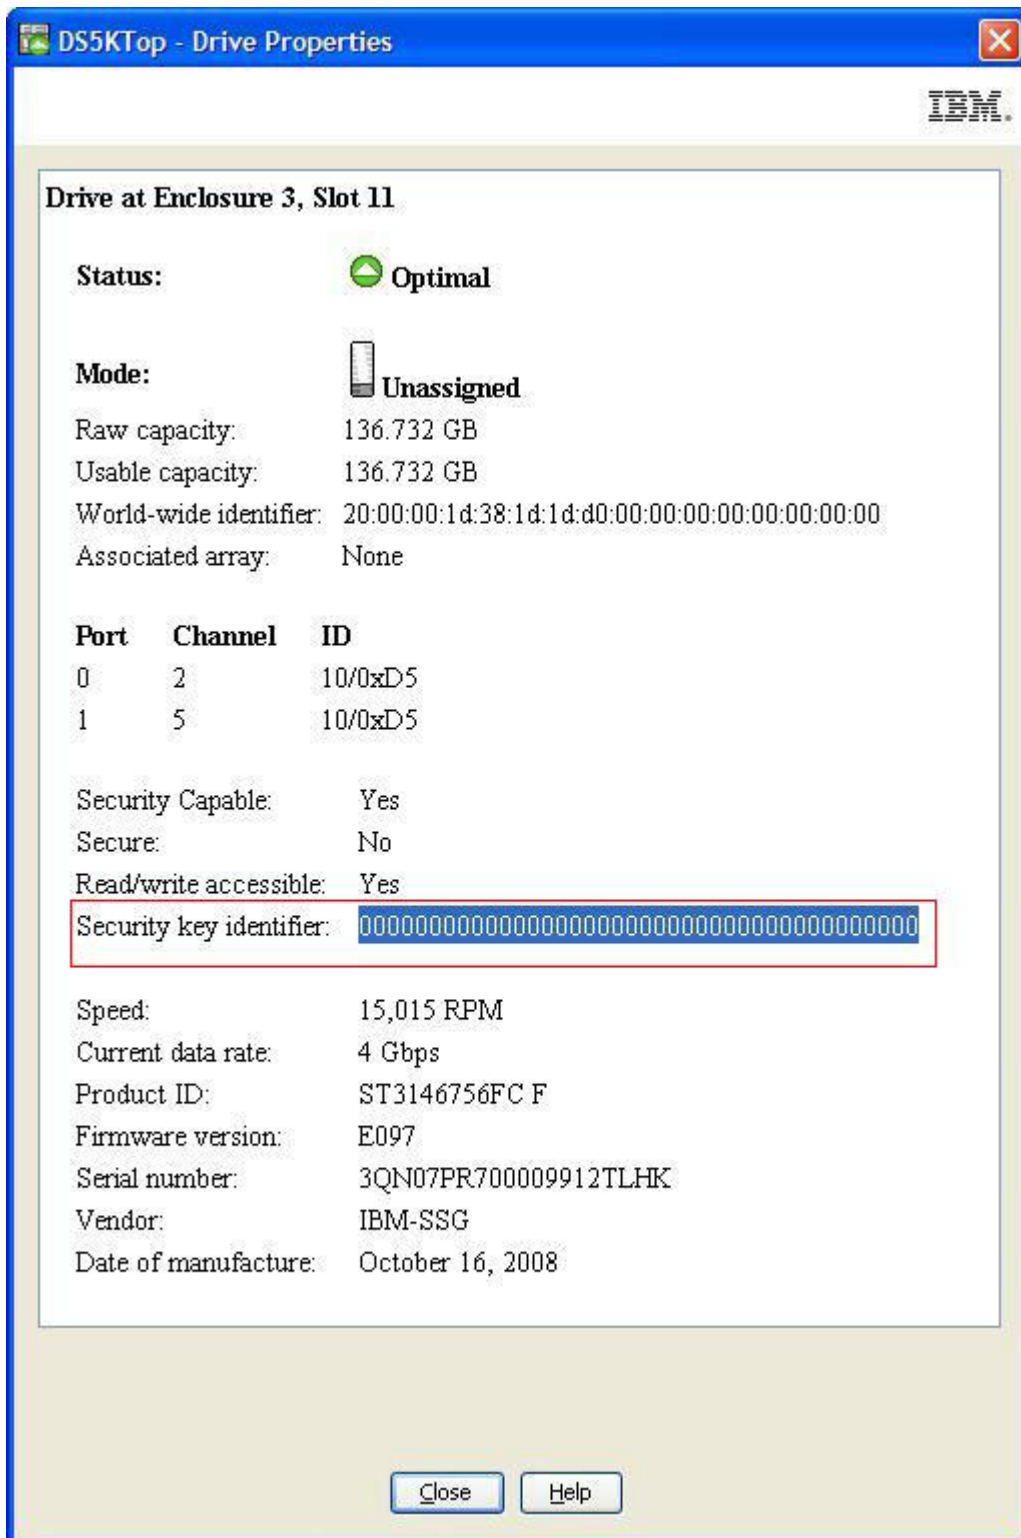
DS5KTop - Drive Properties

IBM.

Drive at Enclosure 3, Slot 11

Status: Optimal

Mode: Unassigned

Raw capacity: 136.732 GB

Usable capacity: 136.732 GB

World-wide identifier: 20:00:00:1d:38:1d:1d:d0:00:00:00:00:00:00:00:00

Associated array: None

| Port | Channel | ID |
|---|---|---|
| 0 | 2 | 10/0xD5 |
| 1 | 5 | 10/0xD5 |

Security Capable: Yes

Secure: No

Read/write accessible: Yes

Security key identifier: 0000000000000000000000000000000000000000

Speed: 15,015 RPM

Current data rate: 4 Gbps

Product ID: ST3146756FC F

Firmware version: E097

Serial number: 3QN07PR700009912TLHK

Vendor: IBM-SSG

Date of manufacture: October 16, 2008

Close Help